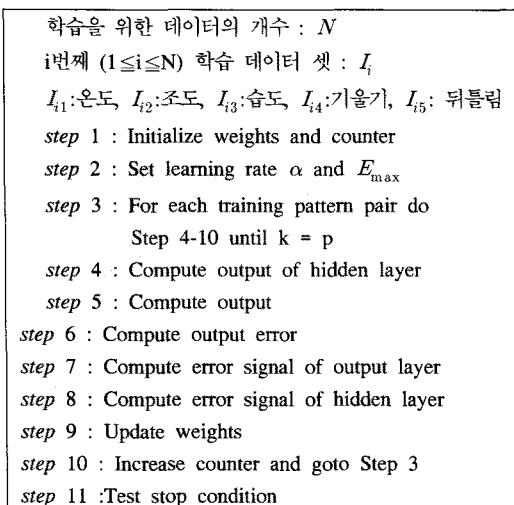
학습을 위한 데이터의 개수 : $N$
i번째 (1≦i≦N) 학습 데이터 셋 : $I_i$
$I_{i1}$:온도, $I_{i2}$:조도, $I_{i3}$:습도, $I_{i4}$:기울기, $I_{i5}$: 뒤틀림
step 1 : Initialize weights and counter
step 2 : Set learning rate $\alpha$ and $E_{\max}$
step 3 : For each training pattern pair do
Step 4-10 until k = p
step 4 : Compute output of hidden layer
step 5 : Compute output
step 6 : Compute output error
step 7 : Compute error signal of output layer
step 8 : Compute error signal of hidden layer
step 9 : Update weights
step 10 : Increase counter and goto Step 3
step 11 :Test stop condition